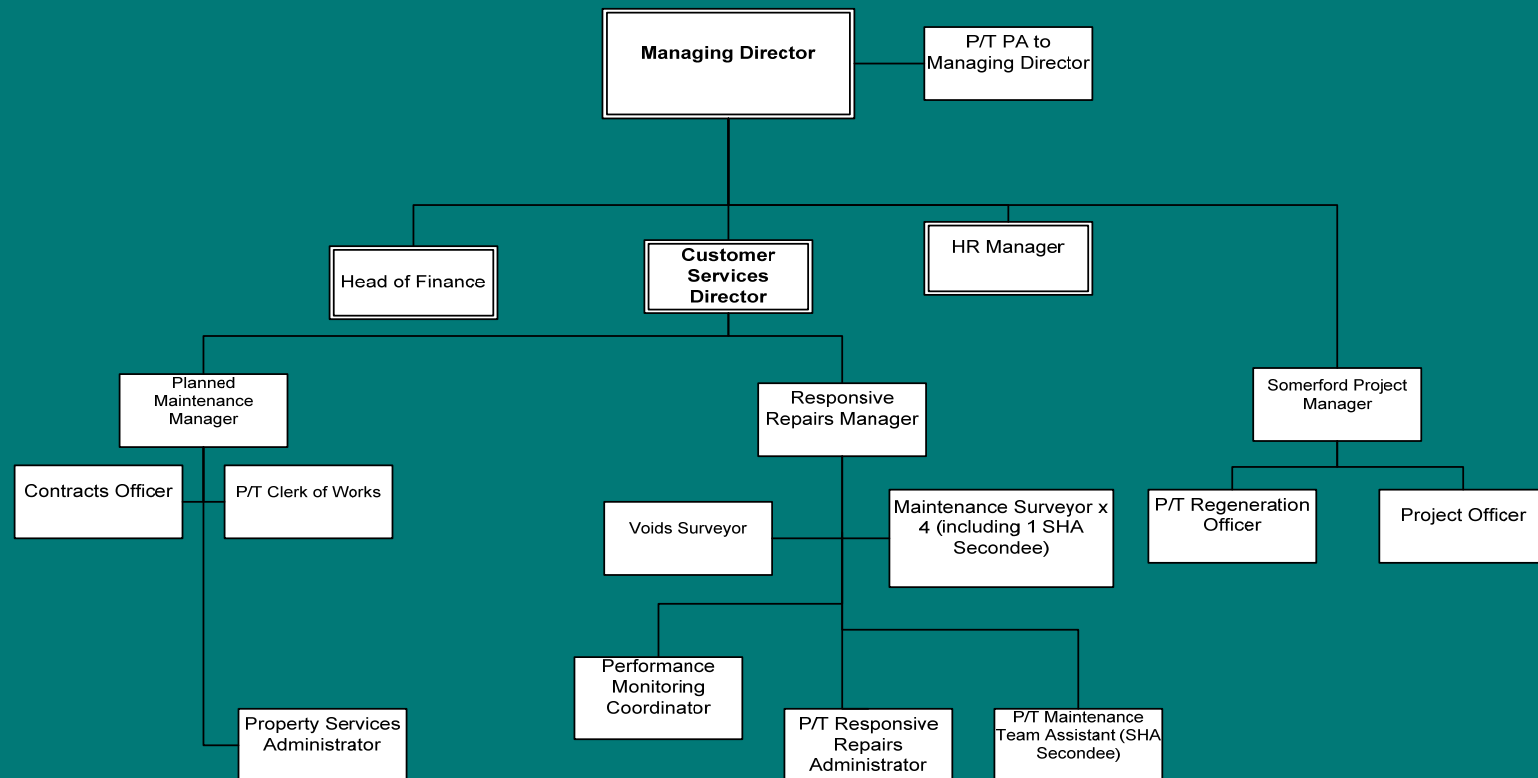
Managing Director

P/T PA to Managing Director

Head of Finance

Customer Services Director

HR Manager

Planned Maintenance Manager

Responsive Repairs Manager

Somerford Project Manager

Contracts Officer

P/T Clerk of Works

Voids Surveyor

Maintenance Surveyor x 4 (including 1 SHA Secondee)

P/T Regeneration Officer

Project Officer

Performance Monitoring Coordinator

Property Services Administrator

P/T Responsive Repairs Administrator

P/T Maintenance Team Assistant (SHA Secondee)